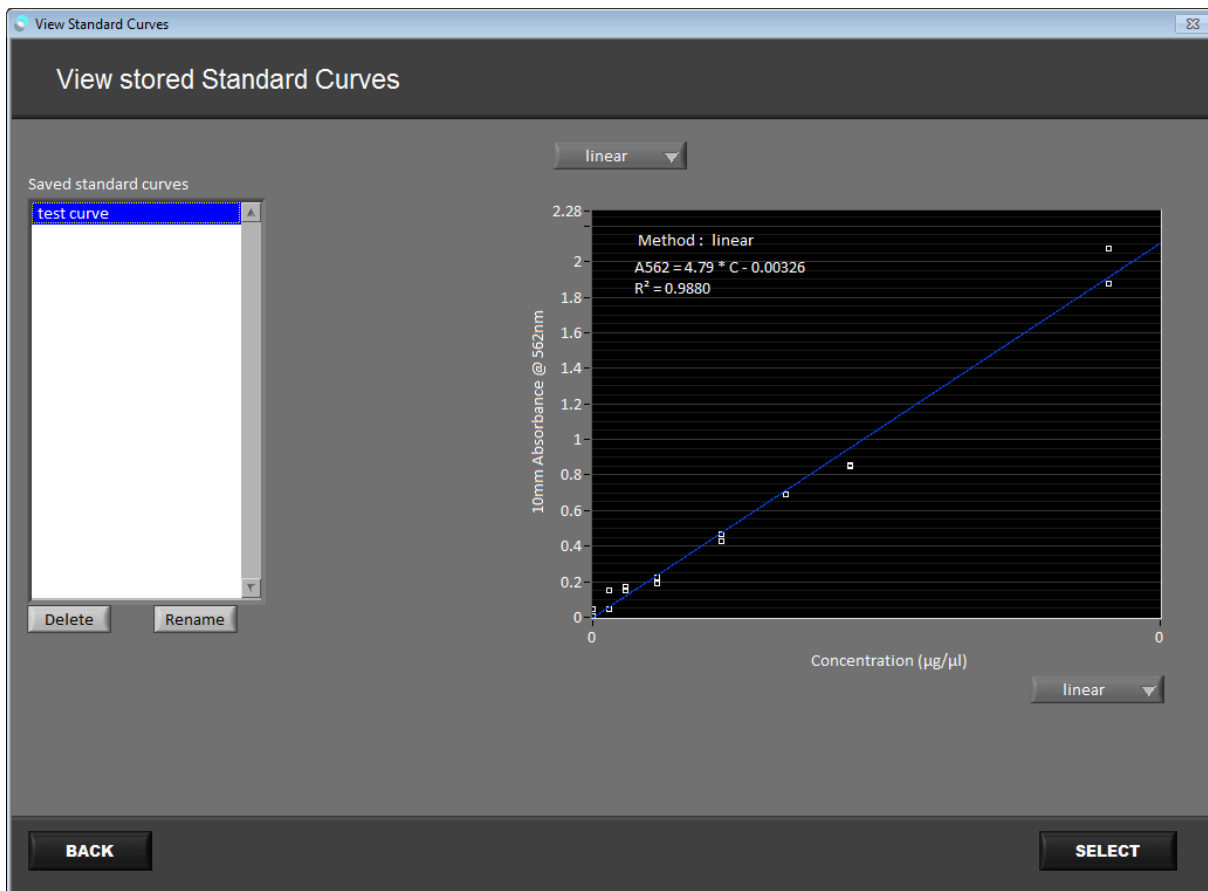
View Standard Curves

View stored Standard Curves

linear

Saved standard curves

test curve

Delete Rename

2.28
2
1.8
1.6
1.4
1.2
1
0.8
0.6
0.4
0.2
0

10mm Absorbance @ 562nm

Method : linear
A562 = 4.79 * C - 0.00326
$R^2$ = 0.9880

0 0

Concentration (µg/µl)

linear

BACK

SELECT